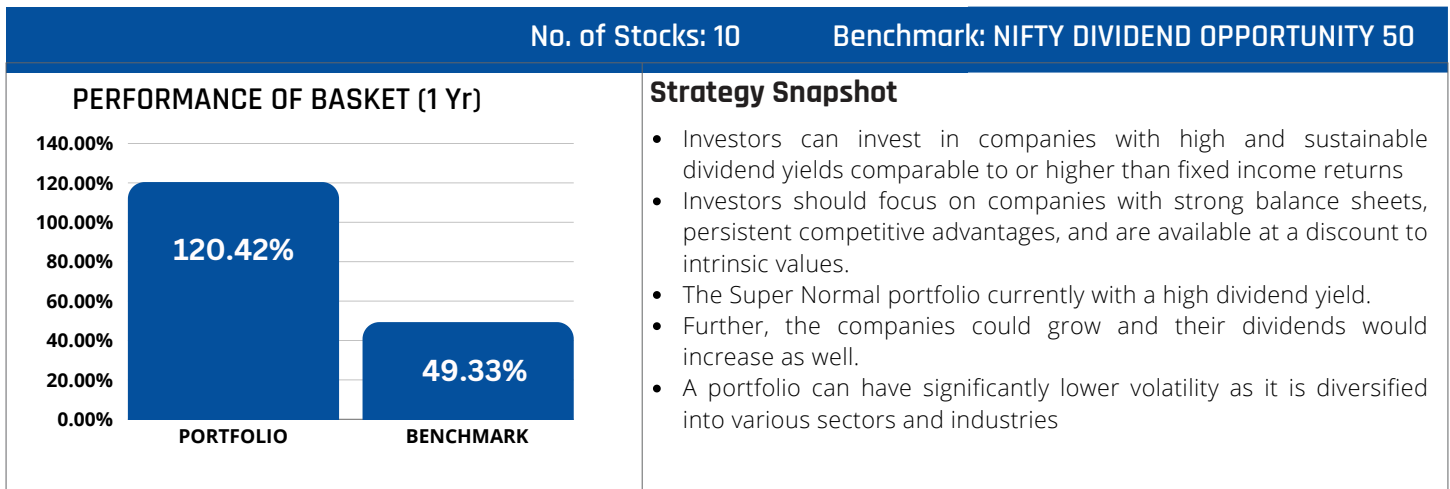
No. of Stocks: 10 Benchmark: NIFTY DIVIDEND OPPORTUNITY 50

PERFORMANCE OF BASKET (1 Yr)

140.00%
120.00%
100.00%
80.00%
60.00%
40.00%
20.00%
0.00%

120.42%
49.33%

PORTFOLIO
BENCHMARK

Strategy Snapshot

- Investors can invest in companies with high and sustainable dividend yields comparable to or higher than fixed income returns
- Investors should focus on companies with strong balance sheets, persistent competitive advantages, and are available at a discount to intrinsic values.
- The Super Normal portfolio currently with a high dividend yield.
- Further, the companies could grow and their dividends would increase as well.
- A portfolio can have significantly lower volatility as it is diversified into various sectors and industries